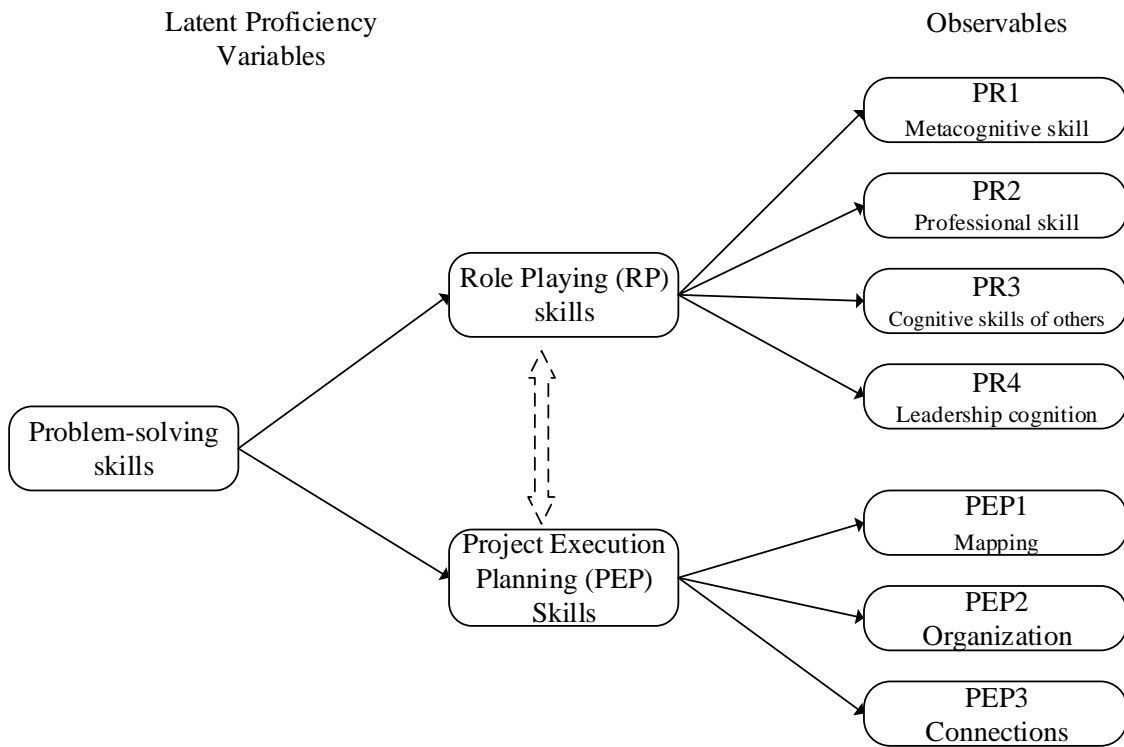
Latent Proficiency Variables

Observables

PR1
Metacognitive skill

PR2
Professional skill

Role Playing (RP) skills

PR3
Cognitive skills of others

PR4
Leadership cognition

Problem-solving skills

PEP1
Mapping

Project Execution Planning (PEP) Skills

PEP2
Organization

PEP3
Connections